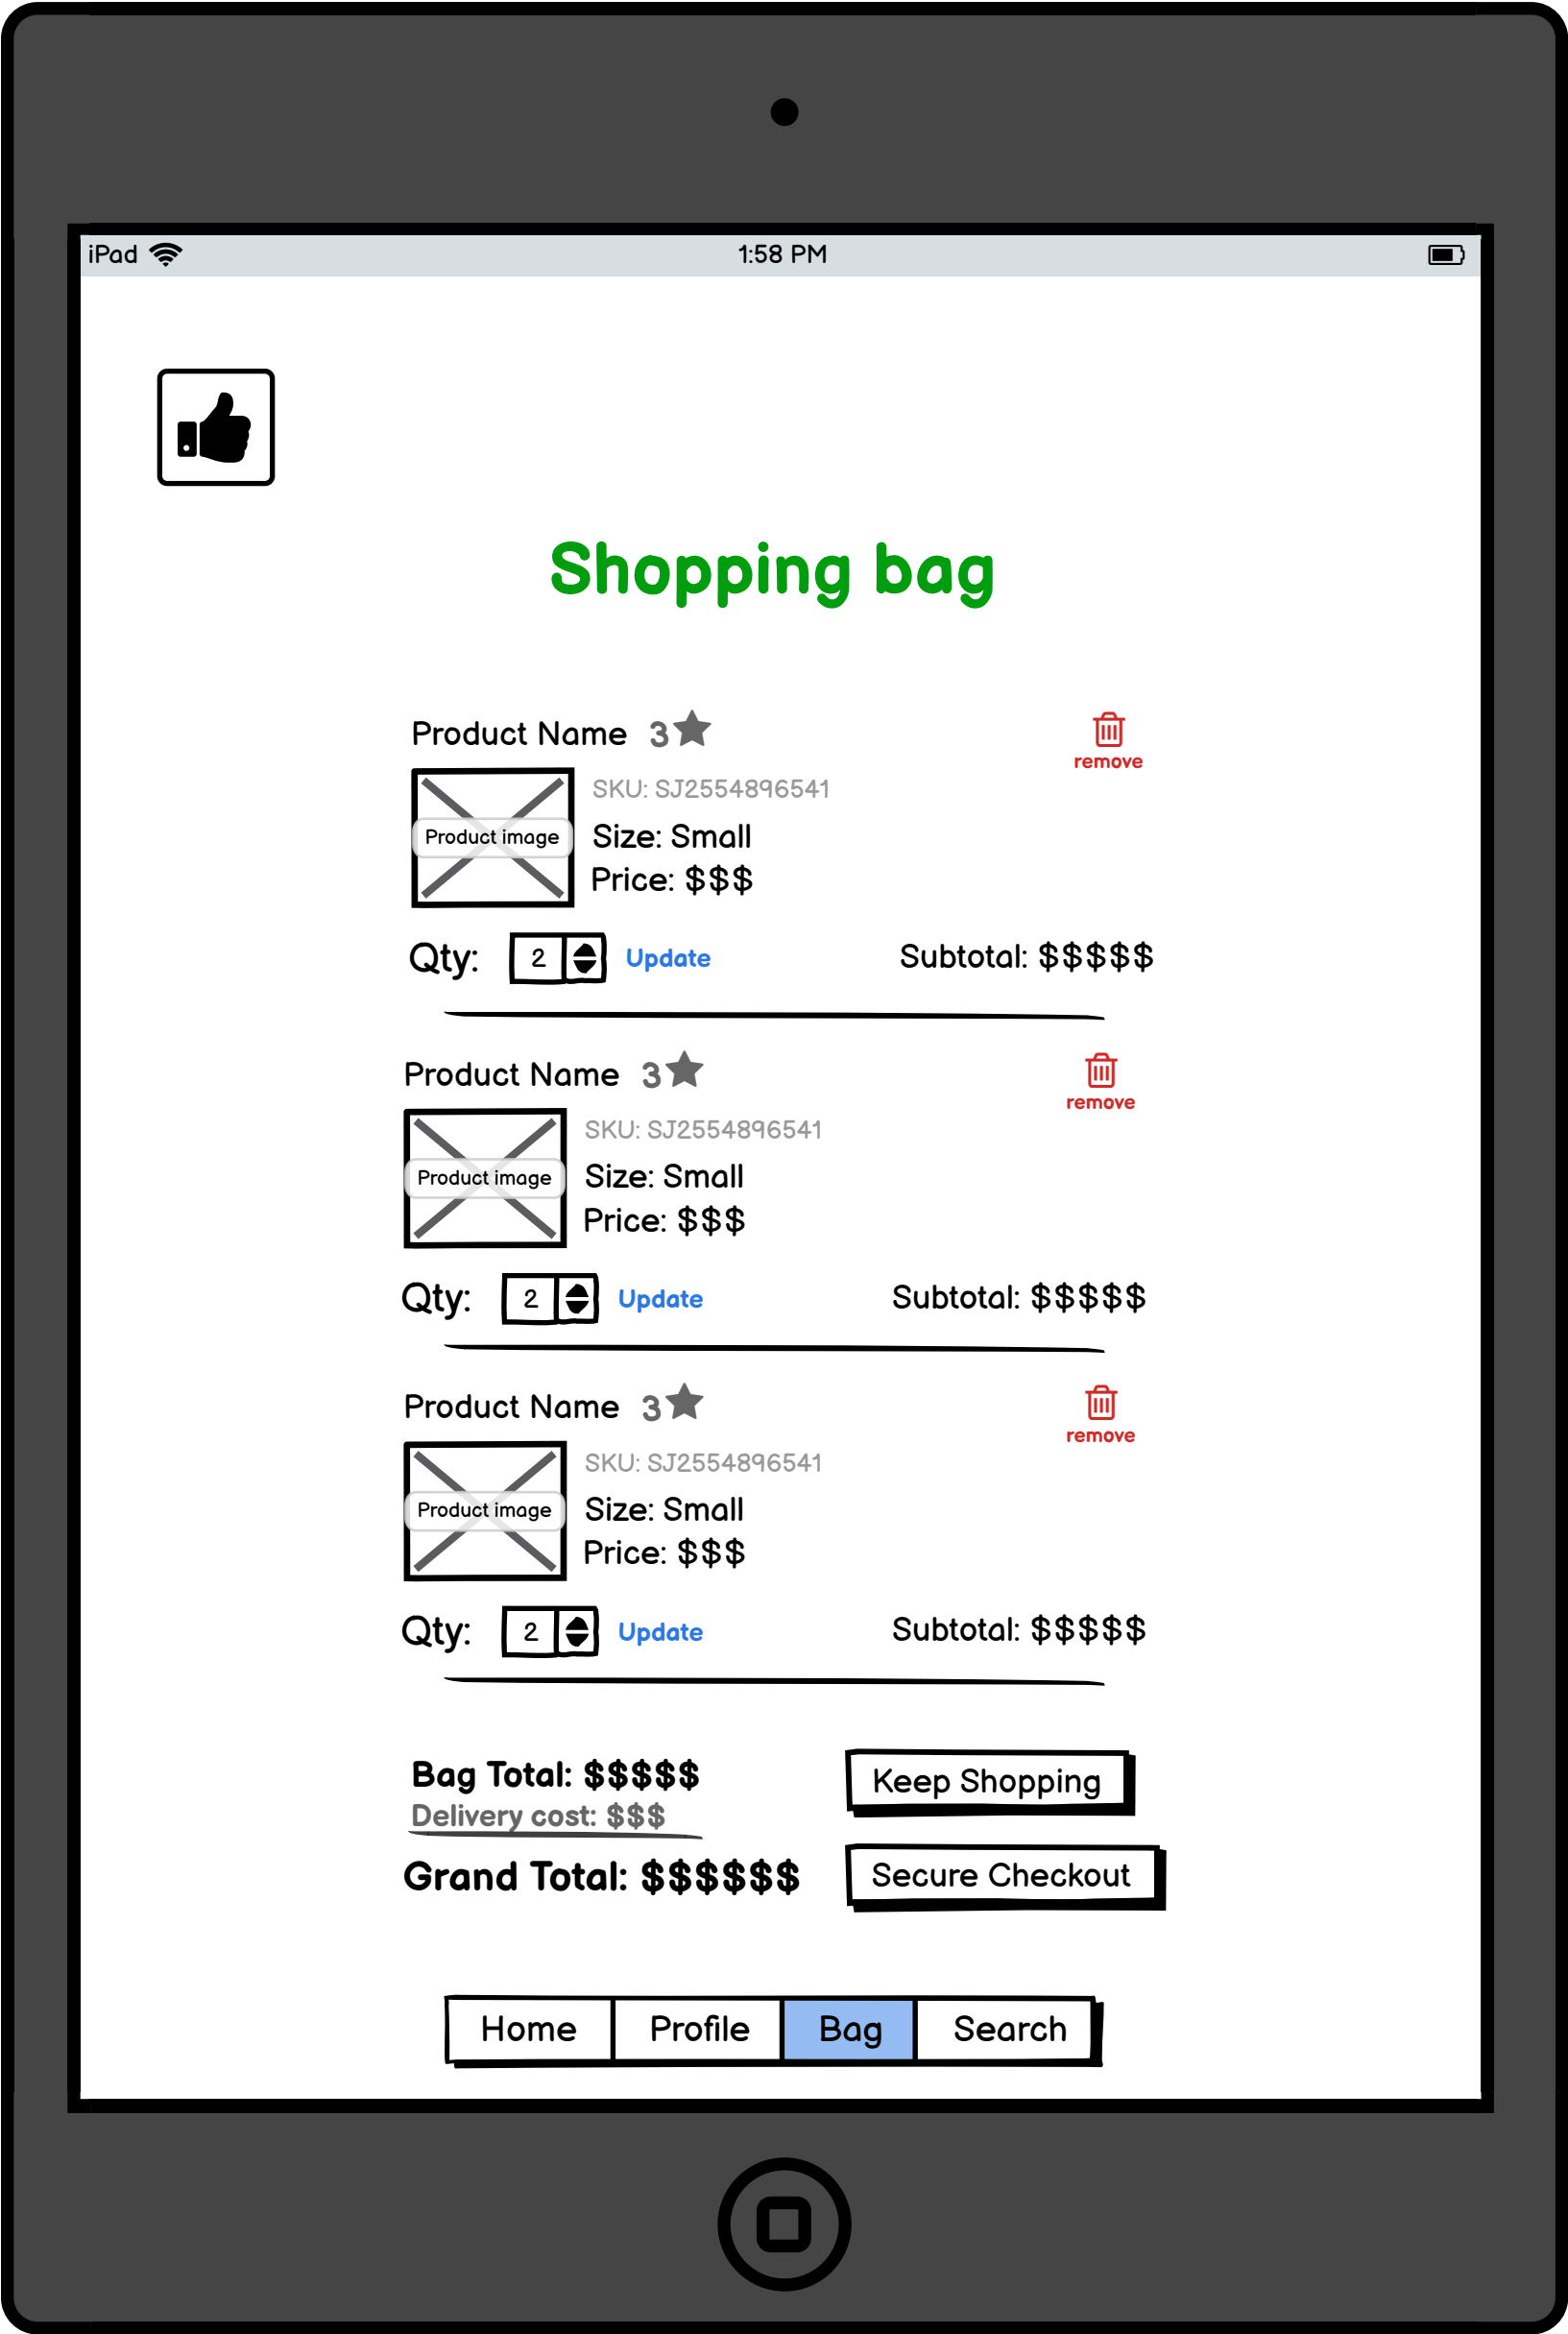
iPad 1:58 PM

Shopping bag

Product Name 3

remove

Product image

SKU: SJ2554896541

Size: Small

Price: $$$

Qty: 2 Update Subtotal: $$$$$

Product Name 3

remove

Product image

SKU: SJ2554896541

Size: Small

Price: $$$

Qty: 2 Update Subtotal: $$$$$

Product Name 3

remove

Product image

SKU: SJ2554896541

Size: Small

Price: $$$

Qty: 2 Update Subtotal: $$$$$

Bag Total: $$$$$

Delivery cost: $$$

Grand Total: $$$$$$

Keep Shopping

Secure Checkout

| Home | Profile | Bag | Search |
|---|---|---|---|